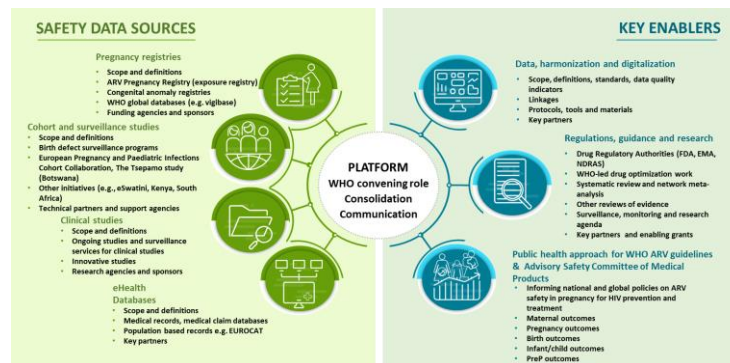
SAFETY DATA SOURCES

Pregnancy registries
- Scope and definitions
- ARV Pregnancy Registry (exposure registry)
- Congenital anomaly registries
- WHO global databases (e.g. vigibase)
- Funding agencies and sponsors

Cohort and surveillance studies
- Scope and definitions
- Birth defect surveillance programs
- European Pregnancy and Paediatric Infections Cohort Collaboration, The Tsepamo study (Botswana)
- Other initiatives (e.g., eSwatini, Kenya, South Africa)
- Technical partners and support agencies

Clinical studies
- Scope and definitions
- Ongoing studies and surveillance services for clinical studies
- Innovative studies
- Research agencies and sponsors

eHealth Databases
- Scope and definitions
- Medical records, medical claim databases
- Population based records e.g. EUROCAT
- Key partners

PLATFORM
WHO convening role
Consolidation
Communication

KEY ENABLERS

Data, harmonization and digitalization
- Scope, definitions, standards, data quality indicators
- Linkages
- Protocols, tools and materials
- Key partners

Regulations, guidance and research
- Drug Regulatory Authorities (FDA, EMA, NDRAS)
- WHO-led drug optimization work
- Systematic review and network meta-analysis
- Other reviews of evidence
- Surveillance, monitoring and research agenda
- Key partners and enabling grants

Public health approach for WHO ARV guidelines & Advisory Safety Committee of Medical Products
- Informing national and global policies on ARV safety in pregnancy for HIV prevention and treatment
- Maternal outcomes
- Pregnancy outcomes
- Birth outcomes
- Infant/child outcomes
- PreP outcomes